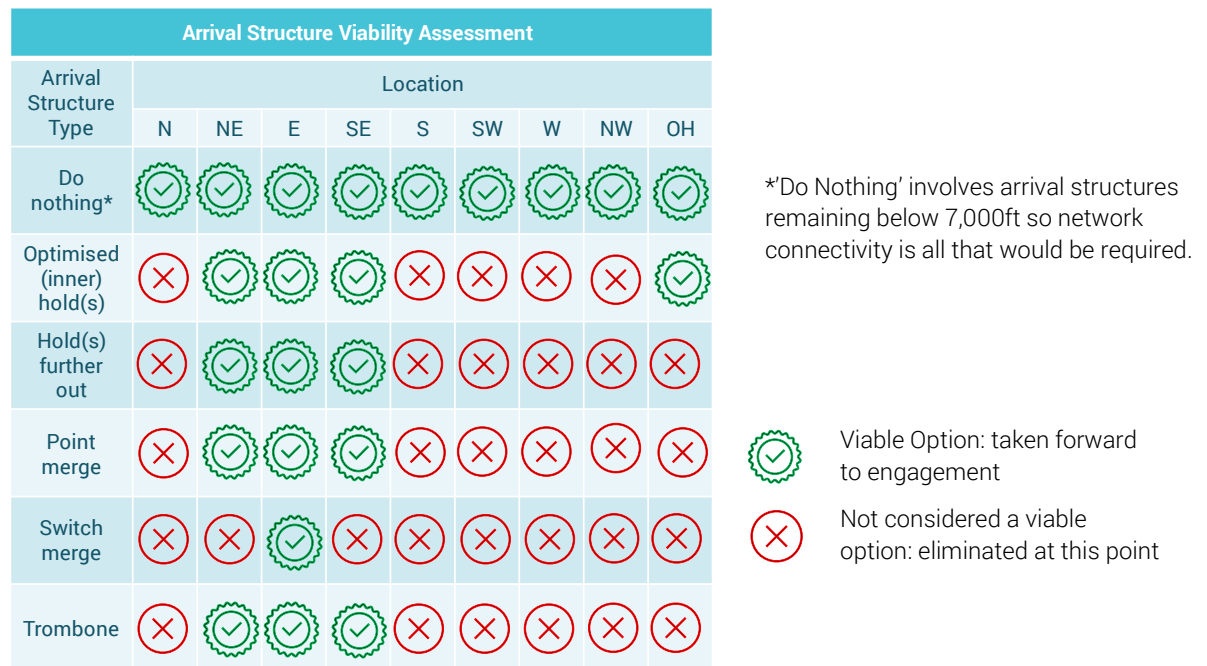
| Arrival Structure Viability Assessment | | | | | | | | | |
|---|---|---|---|---|---|---|---|---|---|
| Arrival Structure Type | Location | | | | | | | | |
| | N | NE | E | SE | S | SW | W | NW | OH |
| Do nothing* | ✓ | ✓ | ✓ | ✓ | ✓ | ✓ | ✓ | ✓ | ✓ |
| Optimised (inner) hold(s) | ✗ | ✓ | ✓ | ✓ | ✗ | ✗ | ✗ | ✗ | ✓ |
| Hold(s) further out | ✗ | ✓ | ✓ | ✓ | ✗ | ✗ | ✗ | ✗ | ✗ |
| Point merge | ✗ | ✓ | ✓ | ✓ | ✗ | ✗ | ✗ | ✗ | ✗ |
| Switch merge | ✗ | ✗ | ✓ | ✗ | ✗ | ✗ | ✗ | ✗ | ✗ |
| Trombone | ✗ | ✓ | ✓ | ✓ | ✗ | ✗ | ✗ | ✗ | ✗ |

*'Do Nothing' involves arrival structures remaining below 7,000ft so network connectivity is all that would be required.

✓ Viable Option: taken forward to engagement

✗ Not considered a viable option: eliminated at this point